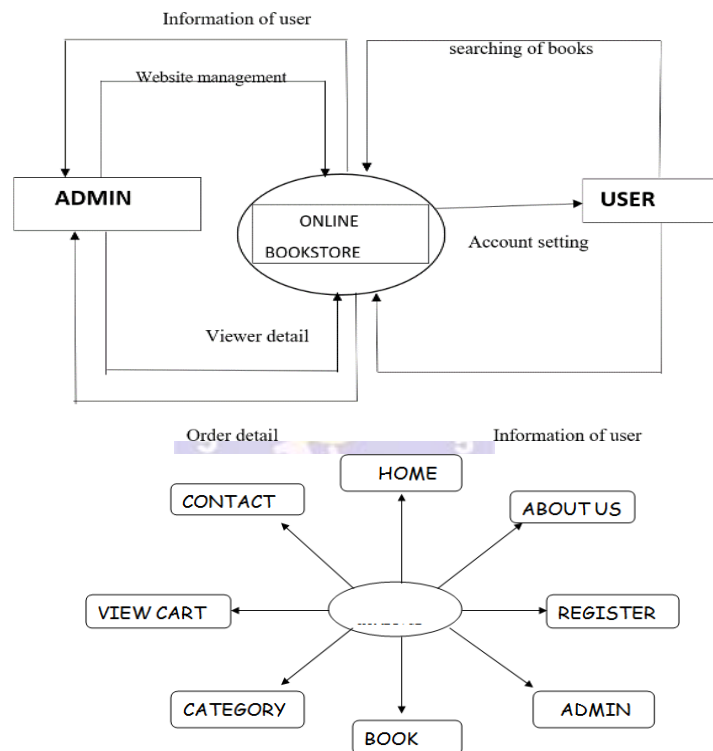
Information of user

searching of books

Website management

ADMIN

ONLINE BOOKSTORE

USER

Account setting

Viewer detail

Order detail

Information of user

HOME

CONTACT

ABOUT US

VIEW CART

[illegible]

REGISTER

CATEGORY

ADMIN

BOOK